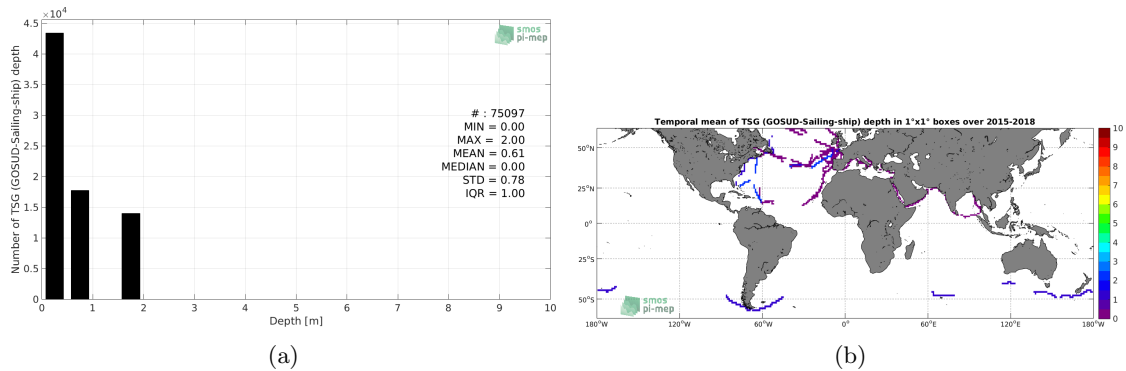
$\times 10^4$
4.5
4
3.5
3
2.5
2
1.5
1
0.5
0
Number of TSG (GOSUD-Sailing-ship) depth
smos pi-mep
# : 75097
MIN = 0.00
MAX = 2.00
MEAN = 0.61
MEDIAN = 0.00
STD = 0.78
IQR = 1.00
0 1 2 3 4 5 6 7 8 9 10
Depth [m]
(a)

Temporal mean of TSG (GOSUD-Sailing-ship) depth in 1°x1° boxes over 2015-2018
50°N
25°N
0°
25°S
50°S
180°W 120°W 60°W 0° 60°E 120°E 180°W
smos pi-mep
10
9
8
7
6
5
4
3
2
1
0
(b)